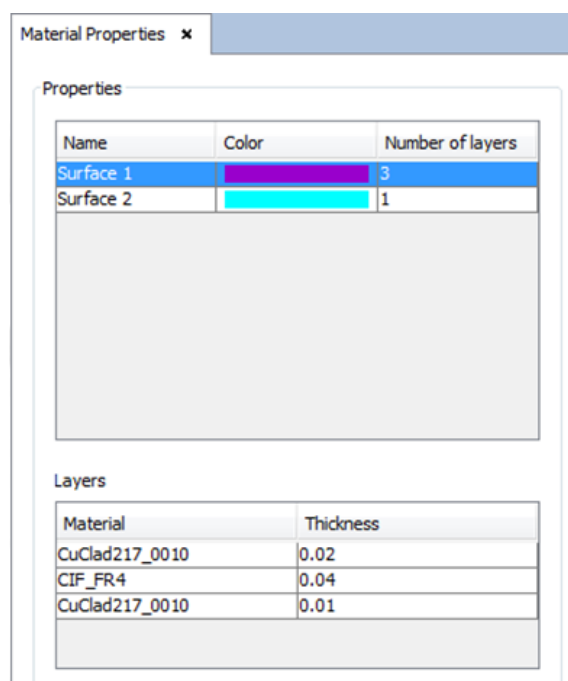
Material Properties ×

Properties

| Name | Color | Number of layers |
|---|---|---|
| Surface 1 | | 3 |
| Surface 2 | | 1 |

Layers

| Material | Thickness |
|---|---|
| CuClad217_0010 | 0.02 |
| CIF_FR4 | 0.04 |
| CuClad217_0010 | 0.01 |